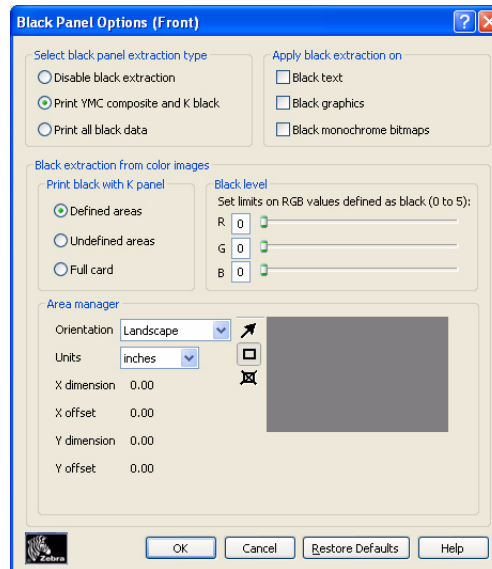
Black Panel Options (Front)

?

X

Select black panel extraction type

Disable black extraction

Print YMC composite and K black

Print all black data

Apply black extraction on

Black text

Black graphics

Black monochrome bitmaps

Black extraction from color images

Print black with K panel

Defined areas

Undefined areas

Full card

Black level

Set limits on RGB values defined as black (0 to 5):

R 0

G 0

B 0

Area manager

Orientation Landscape

Units inches

X dimension 0.00

X offset 0.00

Y dimension 0.00

Y offset 0.00

Zebra

OK

Cancel

Restore Defaults

Help